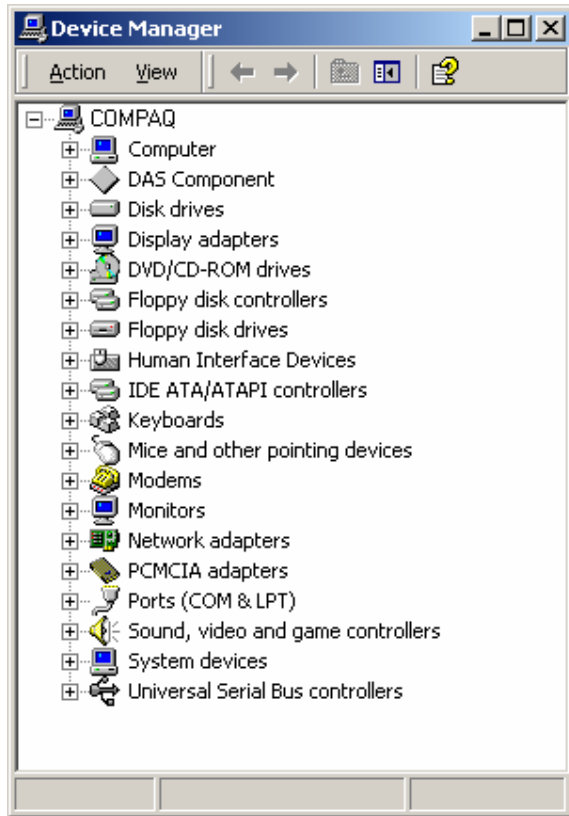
Device Manager

Action View

COMPAQ
Computer
DAS Component
Disk drives
Display adapters
DVD/CD-ROM drives
Floppy disk controllers
Floppy disk drives
Human Interface Devices
IDE ATA/ATAPI controllers
Keyboards
Mice and other pointing devices
Modems
Monitors
Network adapters
PCMCIA adapters
Ports (COM & LPT)
Sound, video and game controllers
System devices
Universal Serial Bus controllers